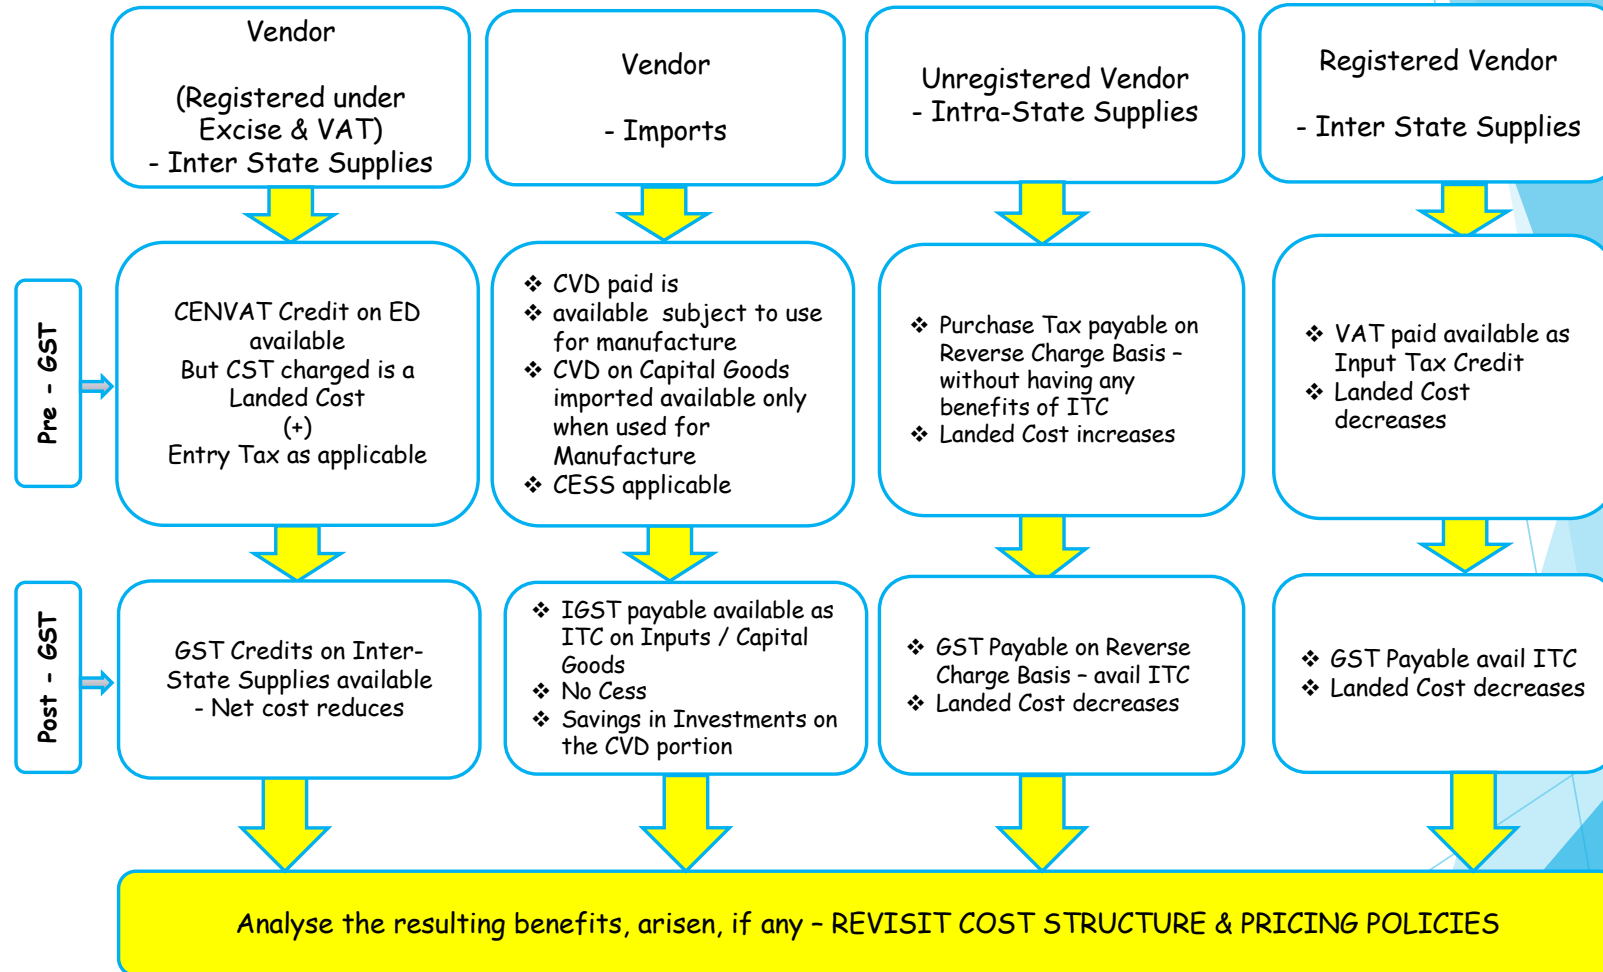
Vendor

(Registered under Excise & VAT)
- Inter State Supplies

Vendor

- Imports

Unregistered Vendor
- Intra-State Supplies

Registered Vendor

- Inter State Supplies

Pre - GST

CENVAT Credit on ED available
But CST charged is a Landed Cost
(+)
Entry Tax as applicable

❖ CVD paid is
❖ available subject to use for manufacture
❖ CVD on Capital Goods imported available only when used for Manufacture
❖ CESS applicable

❖ Purchase Tax payable on Reverse Charge Basis – without having any benefits of ITC
❖ Landed Cost increases

❖ VAT paid available as Input Tax Credit
❖ Landed Cost decreases

Post - GST

GST Credits on Inter-State Supplies available
- Net cost reduces

❖ IGST payable available as ITC on Inputs / Capital Goods
❖ No Cess
❖ Savings in Investments on the CVD portion

❖ GST Payable on Reverse Charge Basis – avail ITC
❖ Landed Cost decreases

❖ GST Payable avail ITC
❖ Landed Cost decreases

Analyse the resulting benefits, arisen, if any – REVISIT COST STRUCTURE & PRICING POLICIES